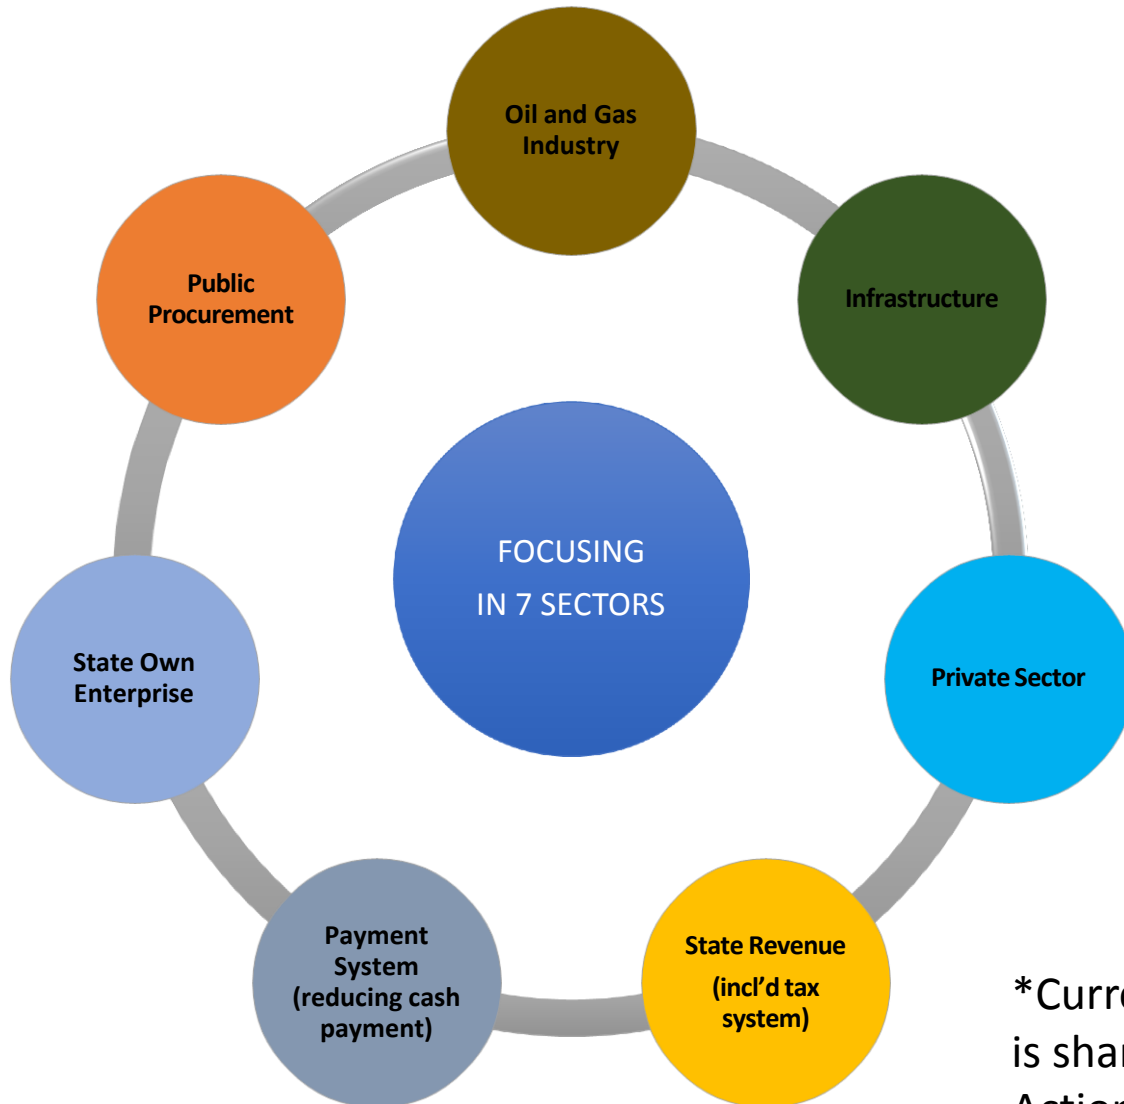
Oil and Gas Industry

Infrastructure

Private Sector

State Revenue (incl'd tax system)

Payment System (reducing cash payment)

State Own Enterprise

Public Procurement

FOCUSING IN 7 SECTORS

*Curr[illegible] is sha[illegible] Actio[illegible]